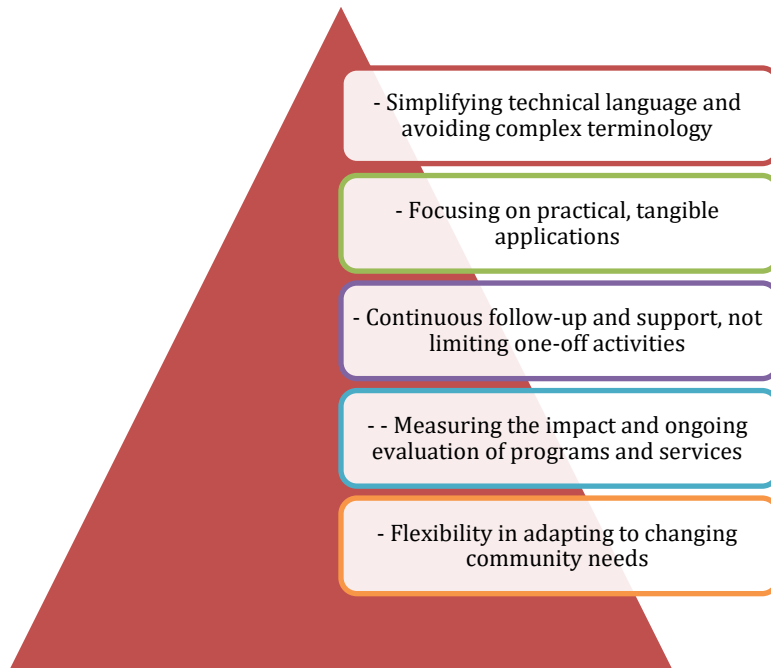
- Simplifying technical language and avoiding complex terminology

- Focusing on practical, tangible applications

- Continuous follow-up and support, not limiting one-off activities

- - Measuring the impact and ongoing evaluation of programs and services

- Flexibility in adapting to changing community needs